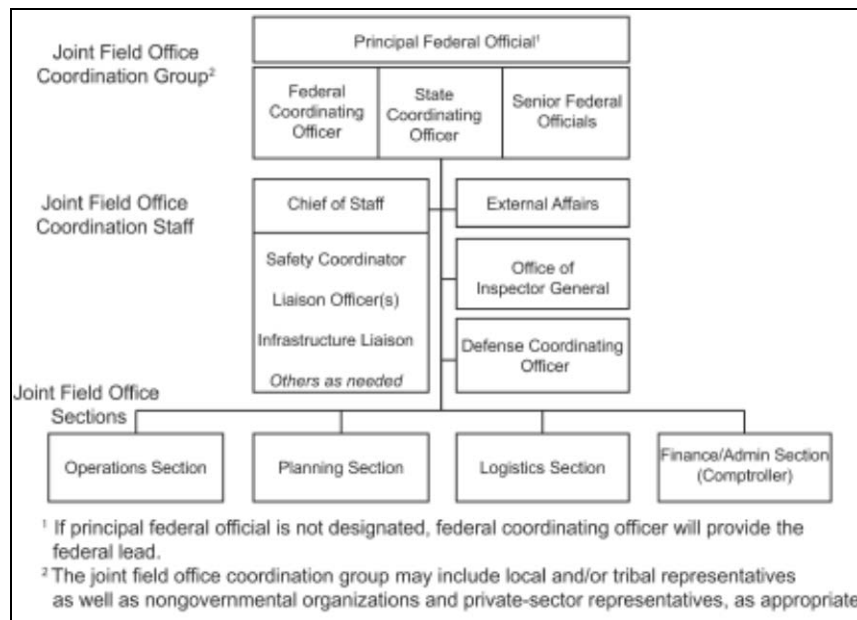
Joint Field Office Coordination Group²

Principal Federal Official¹

Federal Coordinating Officer

State Coordinating Officer

Senior Federal Officials

Joint Field Office Coordination Staff

Chief of Staff

Safety Coordinator

Liaison Officer(s)

Infrastructure Liaison

*Others as needed*

External Affairs

Office of Inspector General

Defense Coordinating Officer

Joint Field Office Sections

Operations Section

Planning Section

Logistics Section

Finance/Admin Section (Comptroller)

¹ If principal federal official is not designated, federal coordinating officer will provide the federal lead.

² The joint field office coordination group may include local and/or tribal representatives as well as nongovernmental organizations and private-sector representatives, as appropriate